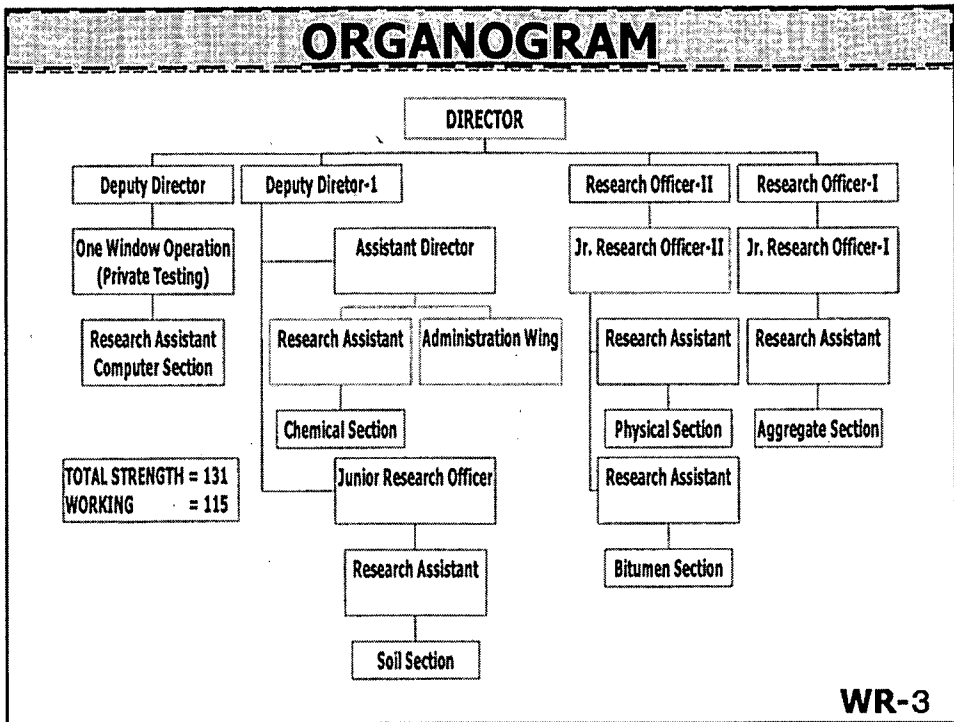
ORGANOGRAM

DIRECTOR

Deputy Director

Deputy Diretor-1

Research Officer-II

Research Officer-I

One Window Operation (Private Testing)

Assistant Director

Jr. Research Officer-II

Jr. Research Officer-I

Research Assistant Computer Section

Research Assistant

Administration Wing

Research Assistant

Research Assistant

Chemical Section

Physical Section

Aggregate Section

TOTAL STRENGTH = 131
WORKING = 115

Junior Research Officer

Research Assistant

Research Assistant

Bitumen Section

Soil Section

WR-3